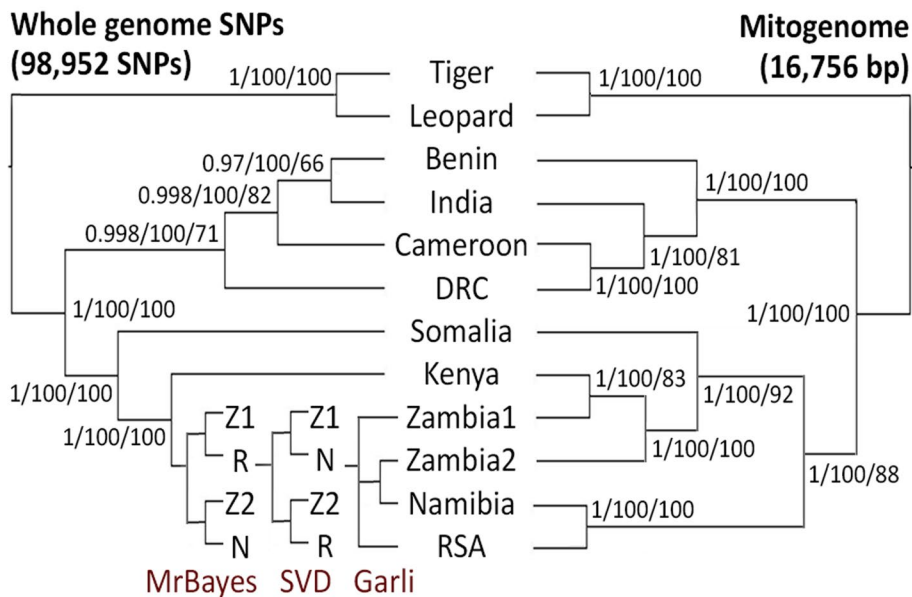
Whole genome SNPs (98,952 SNPs)

Mitogenome (16,756 bp)

1/100/100
Tiger
Leopard
1/100/100

0.97/100/66
0.998/100/82
0.998/100/71
Benin
India
Cameroon
DRC
1/100/100
1/100/81
1/100/100

1/100/100
Somalia
1/100/100
Kenya
1/100/100
1/100/83
1/100/92

Z1
R
Z2
N
Z1
N
Z2
R
Zambia1
Zambia2
Namibia
RSA
1/100/100
1/100/88
1/100/100

MrBayes SVD Garli